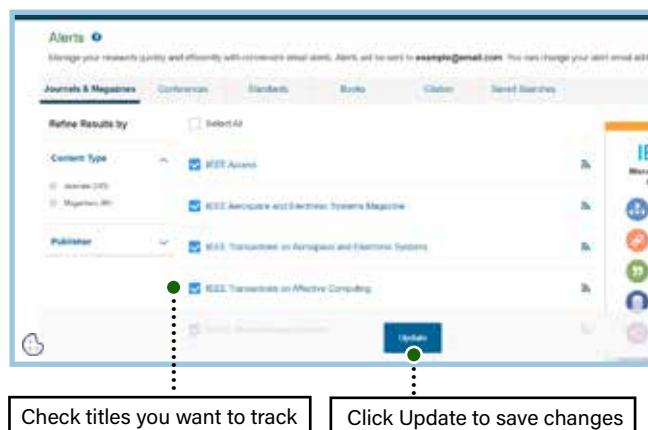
Alerts

Manage your research quickly and efficiently with convenient email alerts. Alerts will be sent to example@email.com. You can change your alert email add

Journals & Magazines | Conferences | Standards | Books | Citation | Saved Searches

Refine Results by

Select All

Content Type

Journals (145)

Magazines (49)

Publisher

IEEE Access

IEEE Aerospace and Electronic Systems Magazine

IEEE Transactions on Aerospace and Electronic Systems

IEEE Transactions on Affective Computing

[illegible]

Update

IE

Check titles you want to track

Click Update to save changes